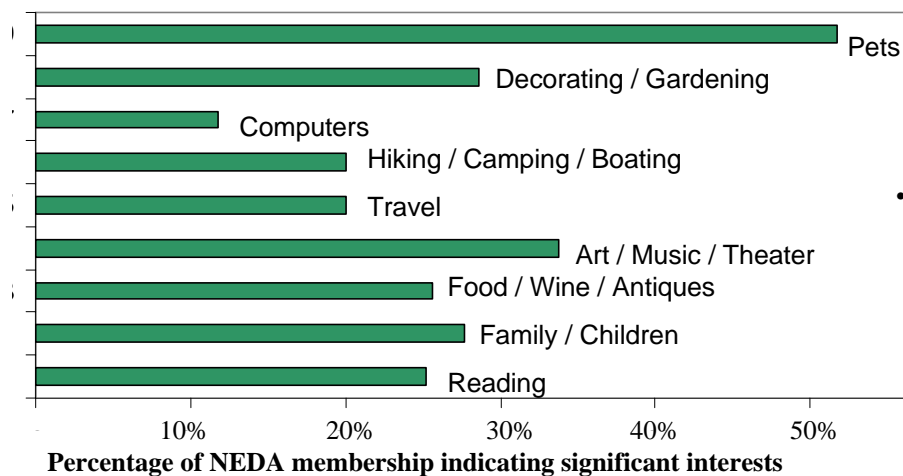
Pets

Decorating / Gardening

Computers

Hiking / Camping / Boating

Travel

Art / Music / Theater

Food / Wine / Antiques

Family / Children

Reading

10%
20%
30%
40%
50%

Percentage of NEDA membership indicating significant interests